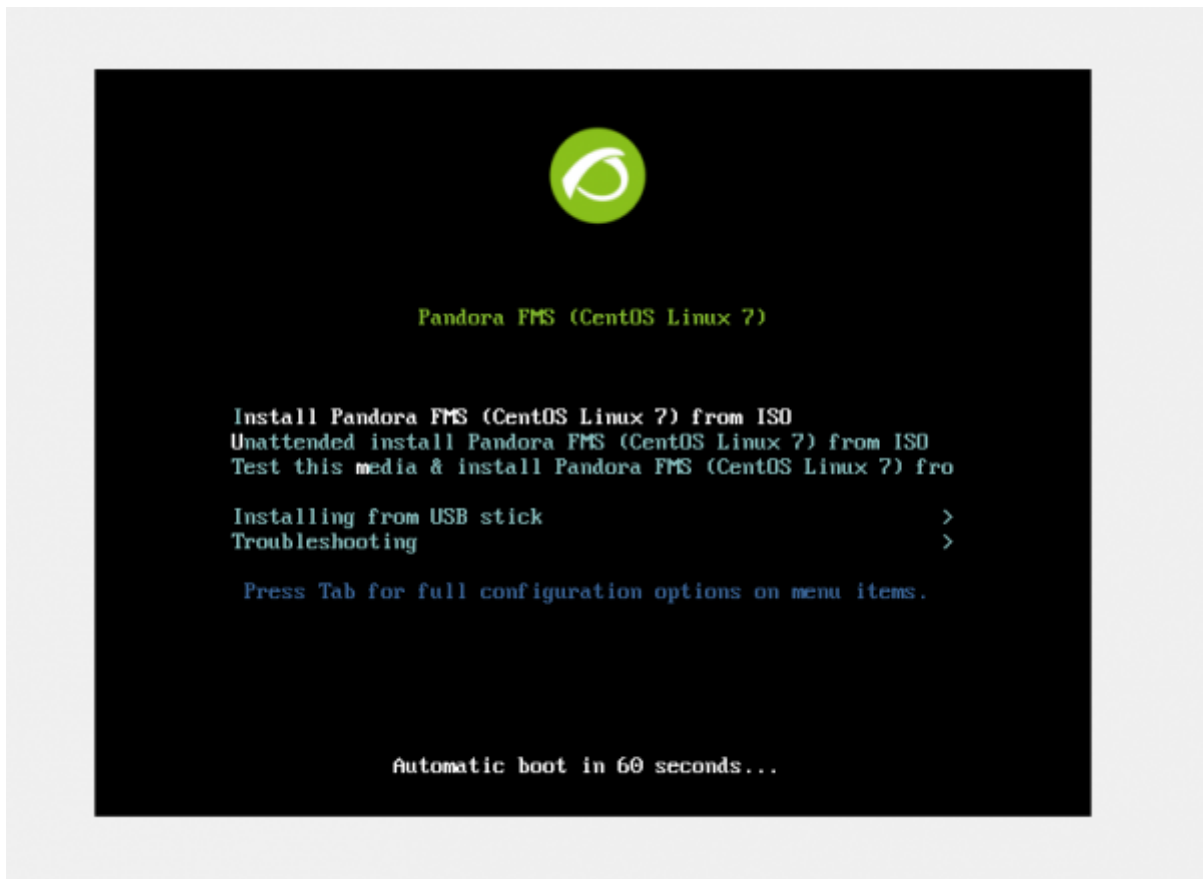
Pandora FMS (CentOS Linux 7)

Install Pandora FMS (CentOS Linux 7) from ISO
Unattended install Pandora FMS (CentOS Linux 7) from ISO
Test this media & install Pandora FMS (CentOS Linux 7) fro

Installing from USB stick >
Troubleshooting >

Press Tab for full configuration options on menu items.

Automatic boot in 60 seconds...